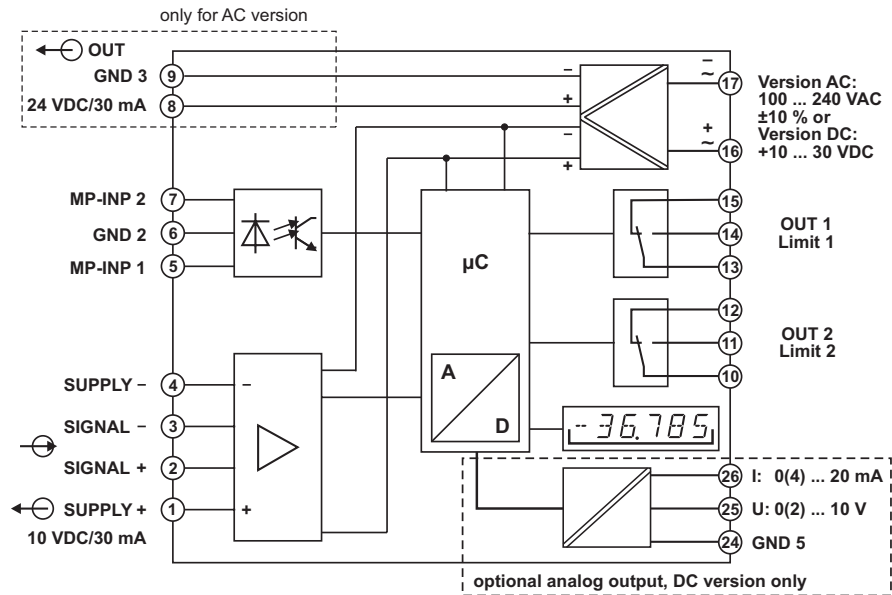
only for AC version

OUT
GND 3 9
24 VDC/30 mA 8

MP-INP 2 7
GND 2 6
MP-INP 1 5

SUPPLY − 4
SIGNAL − 3
SIGNAL + 2
SUPPLY + 1
10 VDC/30 mA

−
+
−
+
−
+

μC

A
D

-36.785

17 Version AC: 100 ... 240 VAC ±10 % or Version DC: +10 ... 30 VDC
16

15
14 OUT 1 Limit 1
13

12
11 OUT 2 Limit 2
10

26 I: 0(4) ... 20 mA
25 U: 0(2) ... 10 V
24 GND 5

optional analog output, DC version only